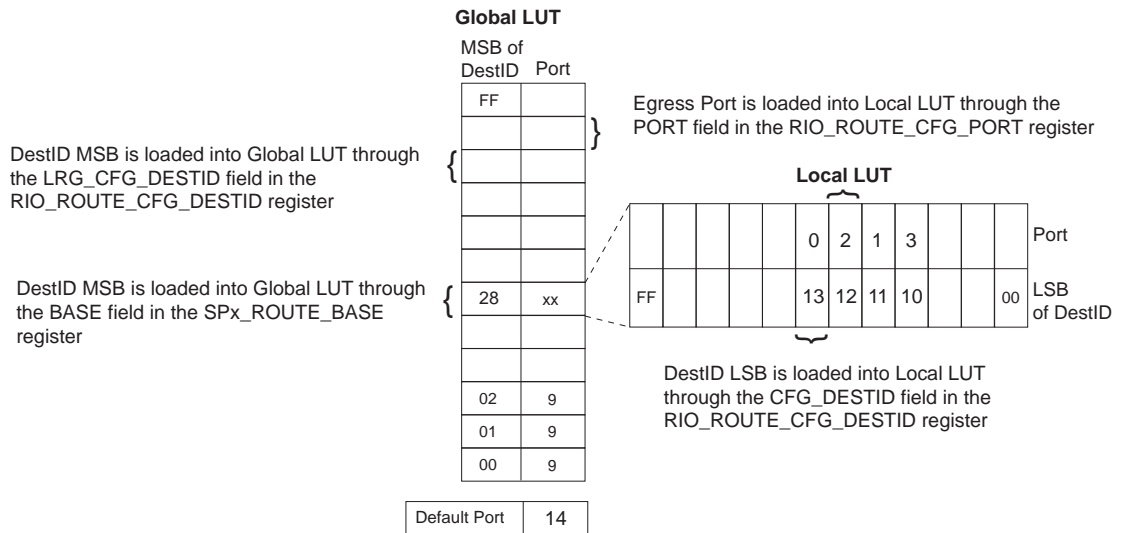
Global LUT

| MSB of DestID | Port |
|---|---|
| FF | |
| | |
| | |
| | |
| | |
| | |
| 28 | xx |
| | |
| | |
| 02 | 9 |
| 01 | 9 |
| 00 | 9 |

| Default Port | 14 |
|---|---|

Egress Port is loaded into Local LUT through the PORT field in the RIO_ROUTE_CFG_PORT register

DestID MSB is loaded into Global LUT through the LRG_CFG_DESTID field in the RIO_ROUTE_CFG_DESTID register

Local LUT

| | | | | | 0 | 2 | 1 | 3 | | | | Port |
|---|---|---|---|---|---|---|---|---|---|---|---|---|
| FF | | | | | 13 | 12 | 11 | 10 | | | 00 | LSB of DestID |

DestID MSB is loaded into Global LUT through the BASE field in the SPx_ROUTE_BASE register

DestID LSB is loaded into Local LUT through the CFG_DESTID field in the RIO_ROUTE_CFG_DESTID register